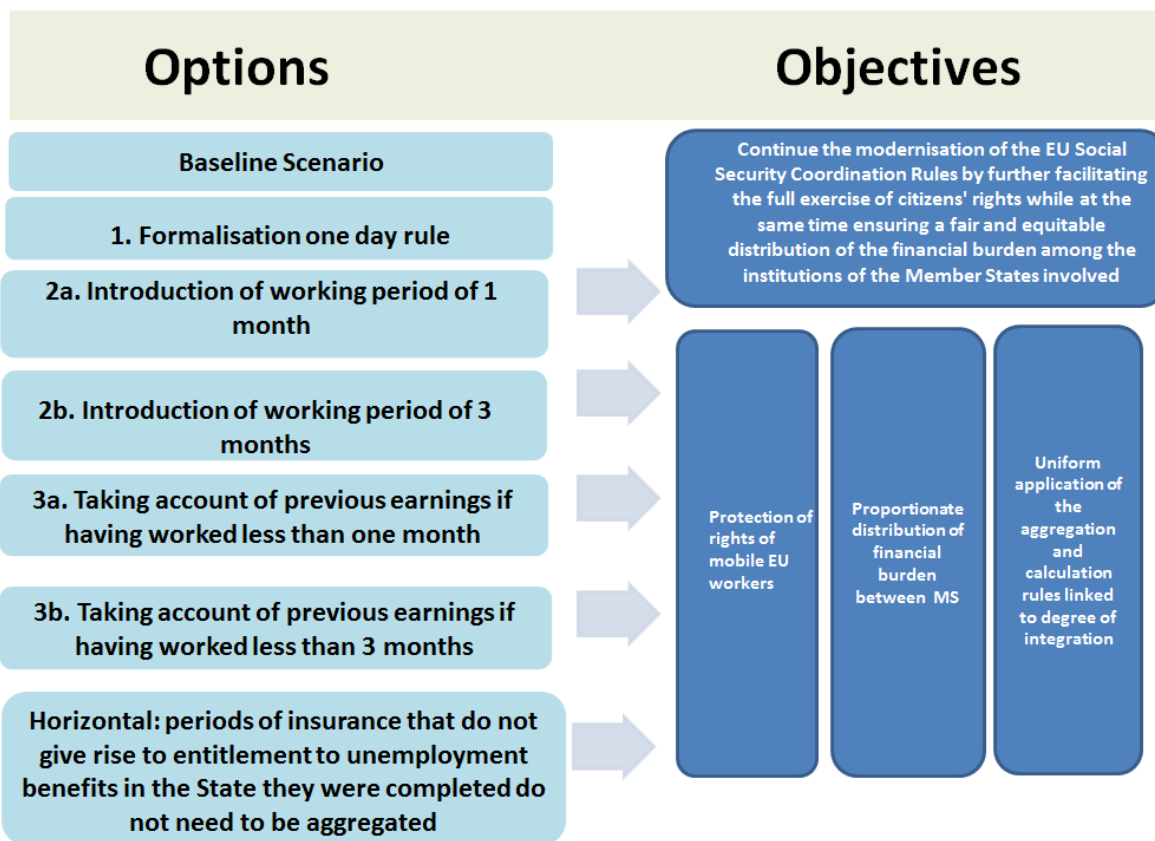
Options

Objectives

Baseline Scenario

1. Formalisation one day rule

2a. Introduction of working period of 1 month

2b. Introduction of working period of 3 months

3a. Taking account of previous earnings if having worked less than one month

3b. Taking account of previous earnings if having worked less than 3 months

Horizontal: periods of insurance that do not give rise to entitlement to unemployment benefits in the State they were completed do not need to be aggregated

Continue the modernisation of the EU Social Security Coordination Rules by further facilitating the full exercise of citizens' rights while at the same time ensuring a fair and equitable distribution of the financial burden among the institutions of the Member States involved

Protection of rights of mobile EU workers

Proportionate distribution of financial burden between MS

Uniform application of the aggregation and calculation rules linked to degree of integration